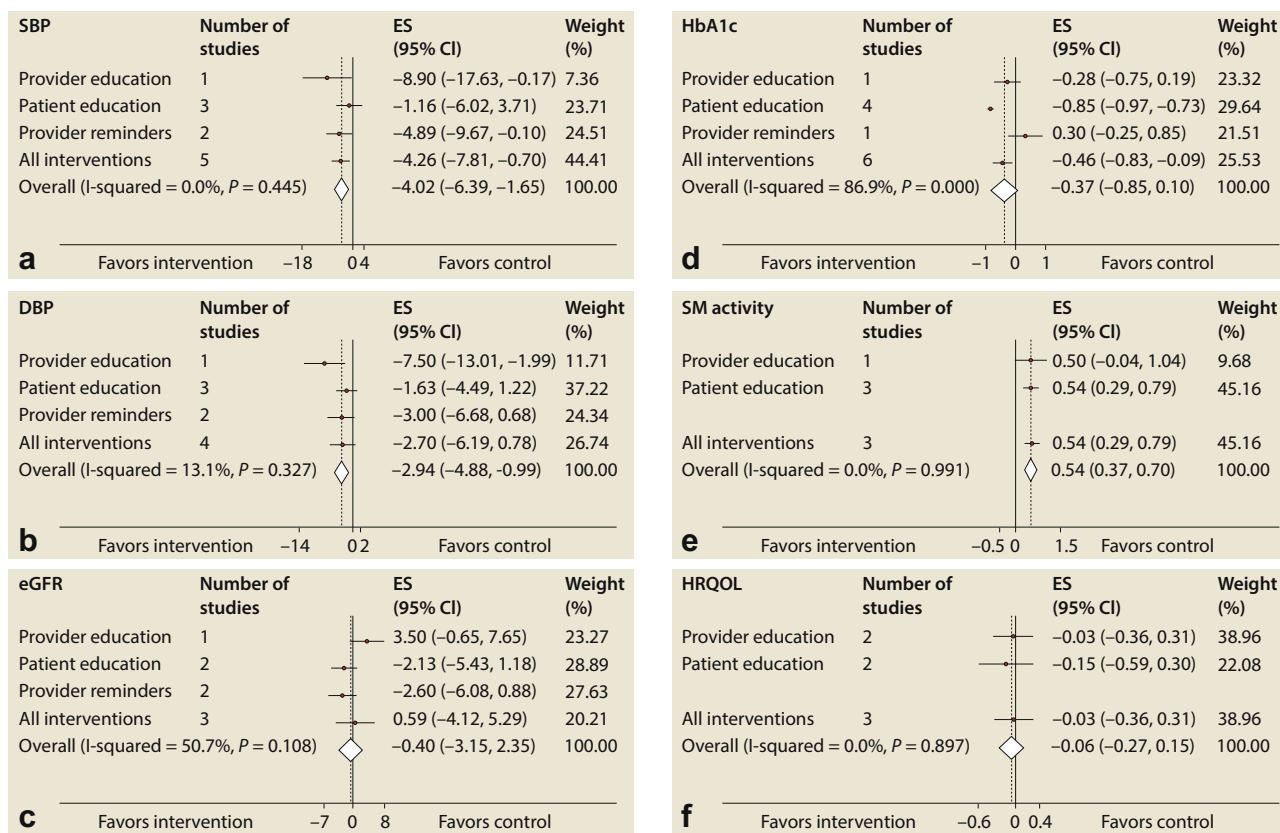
| SBP | Number of studies | ES (95% CI) | Weight (%) |
|---|---|---|---|
| Provider education | 1 | −8.90 (−17.63, −0.17) | 7.36 |
| Patient education | 3 | −1.16 (−6.02, 3.71) | 23.71 |
| Provider reminders | 2 | −4.89 (−9.67, −0.10) | 24.51 |
| All interventions | 5 | −4.26 (−7.81, −0.70) | 44.41 |
| Overall (I-squared = 0.0%, $P$ = 0.445) | | −4.02 (−6.39, −1.65) | 100.00 |

a Favors intervention −18 0 4 Favors control

| DBP | Number of studies | ES (95% CI) | Weight (%) |
|---|---|---|---|
| Provider education | 1 | −7.50 (−13.01, −1.99) | 11.71 |
| Patient education | 3 | −1.63 (−4.49, 1.22) | 37.22 |
| Provider reminders | 2 | −3.00 (−6.68, 0.68) | 24.34 |
| All interventions | 4 | −2.70 (−6.19, 0.78) | 26.74 |
| Overall (I-squared = 13.1%, $P$ = 0.327) | | −2.94 (−4.88, -0.99) | 100.00 |

b Favors intervention −14 0 2 Favors control

| eGFR | Number of studies | ES (95% CI) | Weight (%) |
|---|---|---|---|
| Provider education | 1 | 3.50 (−0.65, 7.65) | 23.27 |
| Patient education | 2 | −2.13 (−5.43, 1.18) | 28.89 |
| Provider reminders | 2 | −2.60 (−6.08, 0.88) | 27.63 |
| All interventions | 3 | 0.59 (−4.12, 5.29) | 20.21 |
| Overall (I-squared = 50.7%, $P$ = 0.108) | | −0.40 (−3.15, 2.35) | 100.00 |

c Favors intervention −7 0 8 Favors control

| HbA1c | Number of studies | ES (95% CI) | Weight (%) |
|---|---|---|---|
| Provider education | 1 | −0.28 (−0.75, 0.19) | 23.32 |
| Patient education | 4 | −0.85 (−0.97, −0.73) | 29.64 |
| Provider reminders | 1 | 0.30 (−0.25, 0.85) | 21.51 |
| All interventions | 6 | −0.46 (−0.83, −0.09) | 25.53 |
| Overall (I-squared = 86.9%, $P$ = 0.000) | | −0.37 (−0.85, 0.10) | 100.00 |

d Favors intervention −1 0 1 Favors control

| SM activity | Number of studies | ES (95% CI) | Weight (%) |
|---|---|---|---|
| Provider education | 1 | 0.50 (−0.04, 1.04) | 9.68 |
| Patient education | 3 | 0.54 (0.29, 0.79) | 45.16 |
| All interventions | 3 | 0.54 (0.29, 0.79) | 45.16 |
| Overall (I-squared = 0.0%, $P$ = 0.991) | | 0.54 (0.37, 0.70) | 100.00 |

e Favors intervention −0.5 0 1.5 Favors control

| HRQOL | Number of studies | ES (95% CI) | Weight (%) |
|---|---|---|---|
| Provider education | 2 | −0.03 (−0.36, 0.31) | 38.96 |
| Patient education | 2 | −0.15 (−0.59, 0.30) | 22.08 |
| All interventions | 3 | −0.03 (−0.36, 0.31) | 38.96 |
| Overall (I-squared = 0.0%, $P$ = 0.897) | | −0.06 (−0.27, 0.15) | 100.00 |

f Favors intervention −0.6 0 0.4 Favors control